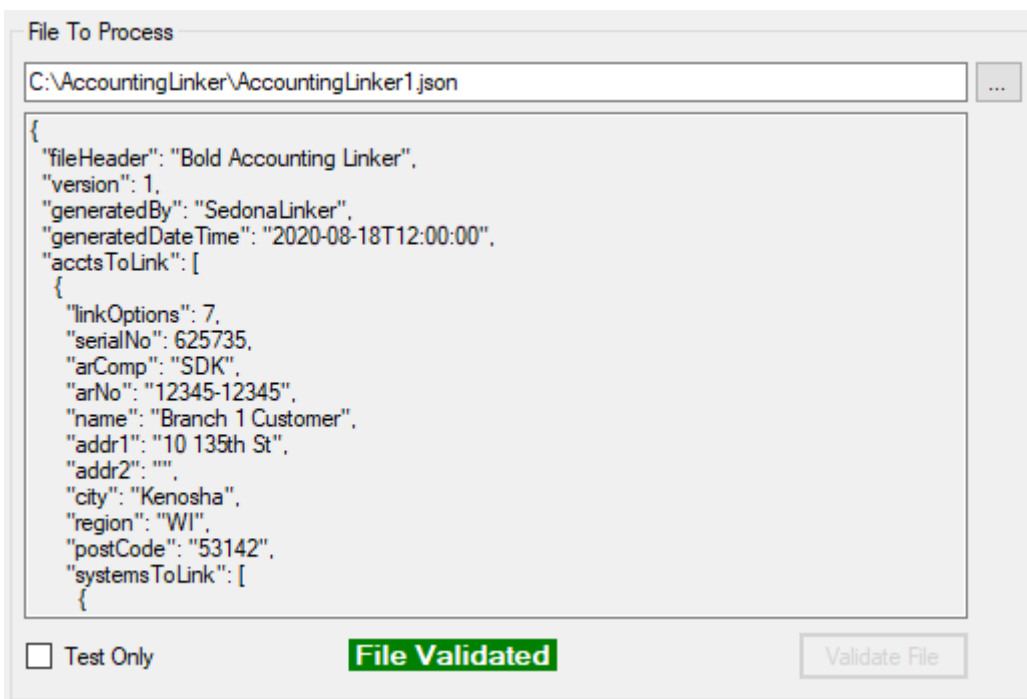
File To Process

C:\AccountingLinker\AccountingLinker1.json

...

{
"fileHeader": "Bold Accounting Linker",
"version": 1,
"generatedBy": "SedonaLinker",
"generatedDateTime": "2020-08-18T12:00:00",
"acctsToLink": [
{
"linkOptions": 7,
"serialNo": 625735,
"arComp": "SDK",
"arNo": "12345-12345",
"name": "Branch 1 Customer",
"addr1": "10 135th St",
"addr2": "",
"city": "Kenosha",
"region": "WI",
"postCode": "53142",
"systemsToLink": [
{

Test Only

File Validated

Validate File